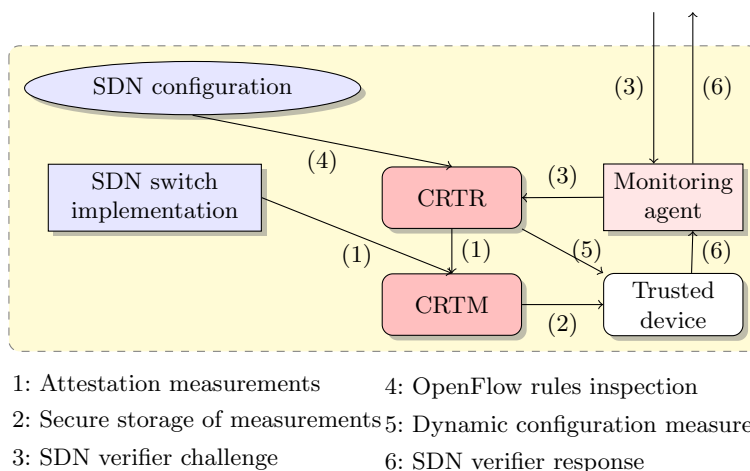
SDN configuration

(3)

(6)

(4)

SDN switch implementation

CRTR

(3)

Monitoring agent

(1)

(1)

(5)

(6)

CRTM

Trusted device

(2)

1: Attestation measurements

2: Secure storage of measurements

3: SDN verifier challenge

4: OpenFlow rules inspection

5: Dynamic configuration measure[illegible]

6: SDN verifier response